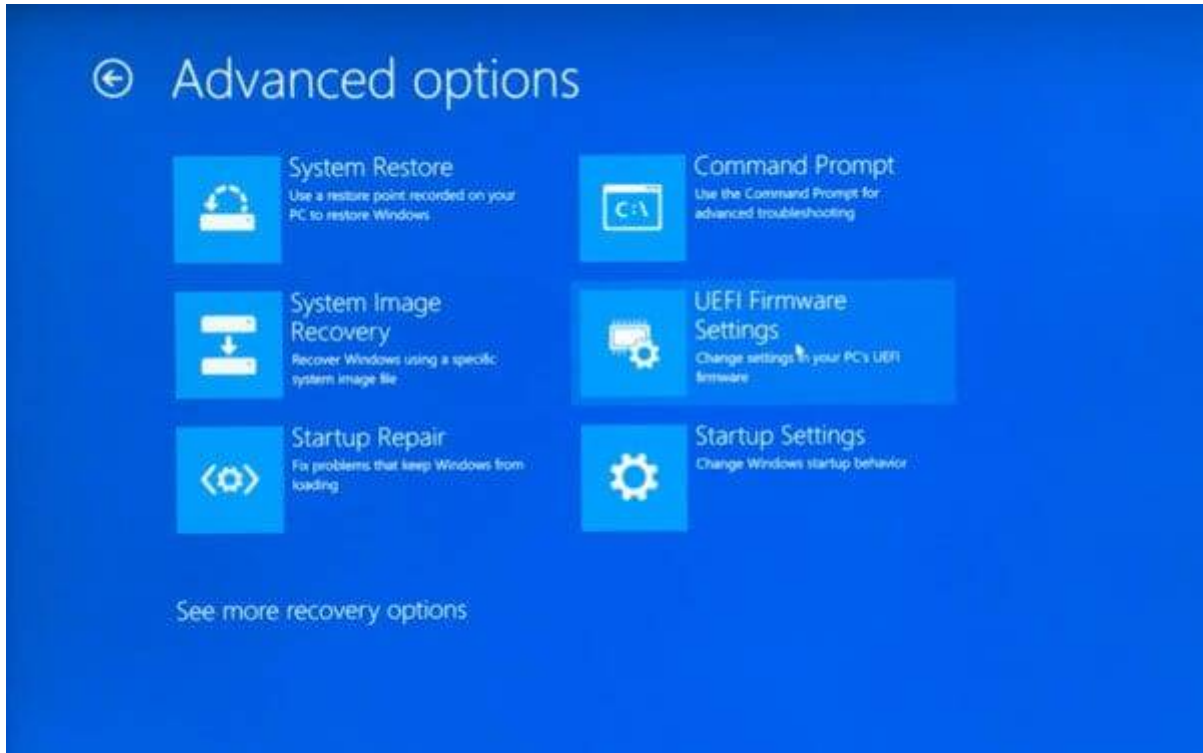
Advanced options

System Restore
Use a restore point recorded on your PC to restore Windows

Command Prompt
Use the Command Prompt for advanced troubleshooting

C:\

System Image Recovery
Recover Windows using a specific system image file

UEFI Firmware Settings
Change settings in your PC's UEFI firmware

Startup Repair
Fix problems that keep Windows from loading

Startup Settings
Change Windows startup behavior

See more recovery options